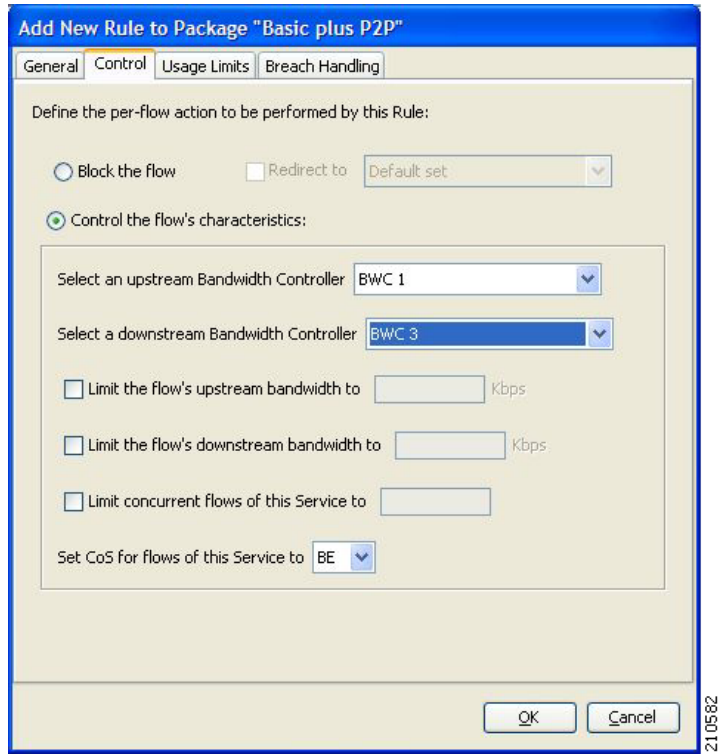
Add New Rule to Package "Basic plus P2P"

General | Control | Usage Limits | Breach Handling

Define the per-flow action to be performed by this Rule:

Block the flow

Redirect to Default set

Control the flow's characteristics:

Select an upstream Bandwidth Controller BWC 1

Select a downstream Bandwidth Controller BWC 3

Limit the flow's upstream bandwidth to Kbps

Limit the flow's downstream bandwidth to Kbps

Limit concurrent flows of this Service to

Set CoS for flows of this Service to BE

OK Cancel

210582